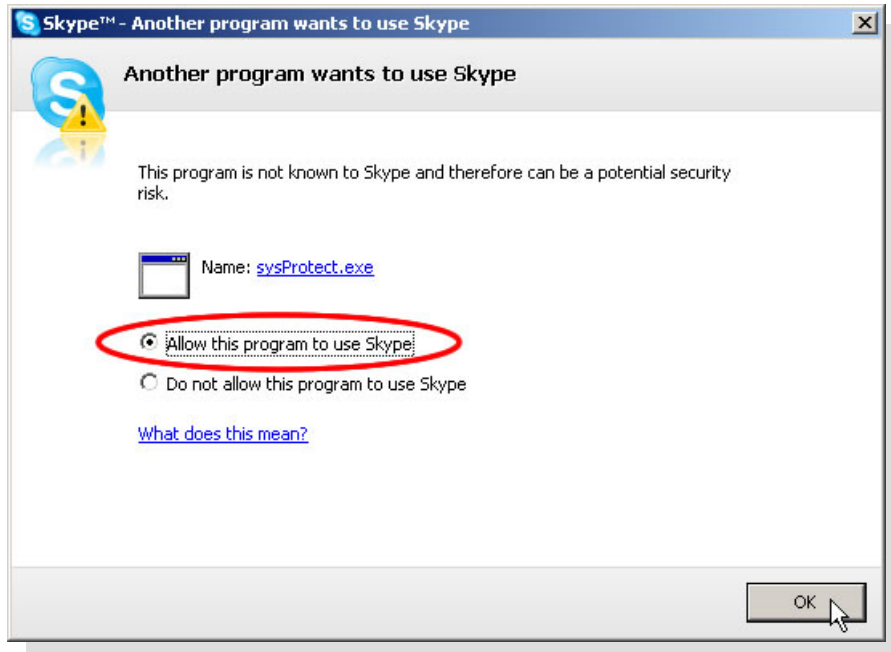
Skype™ - Another program wants to use Skype

Another program wants to use Skype

This program is not known to Skype and therefore can be a potential security risk.

Name: sysProtect.exe

Allow this program to use Skype

Do not allow this program to use Skype

What does this mean?

OK